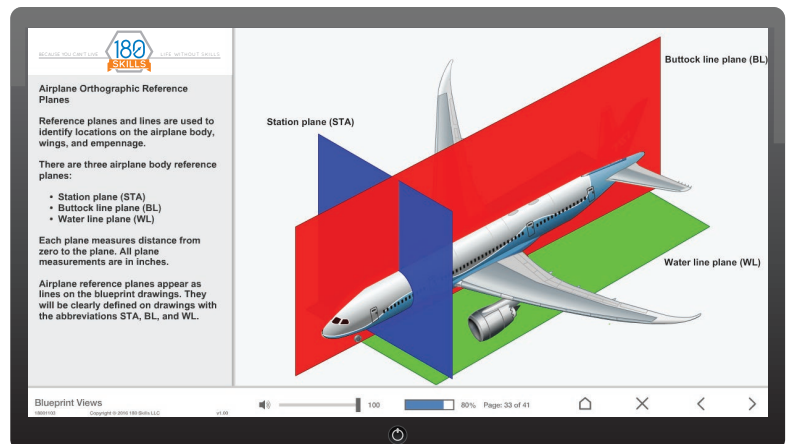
BECAUSE YOU CAN'T LIVE 180 SKILLS LIFE WITHOUT SKILLS

Airplane Orthographic Reference Planes

Reference planes and lines are used to identify locations on the airplane body, wings, and empennage.

There are three airplane body reference planes:

• Station plane (STA)
• Buttock line plane (BL)
• Water line plane (WL)

Each plane measures distance from zero to the plane. All plane measurements are in inches.

Airplane reference planes appear as lines on the blueprint drawings. They will be clearly defined on drawings with the abbreviations STA, BL, and WL.

Station plane (STA)

Buttock line plane (BL)

Water line plane (WL)

Blueprint Views
18009100 Copyright © 2016 180 Skills LLC v1.00

100

80% Page: 33 of 41